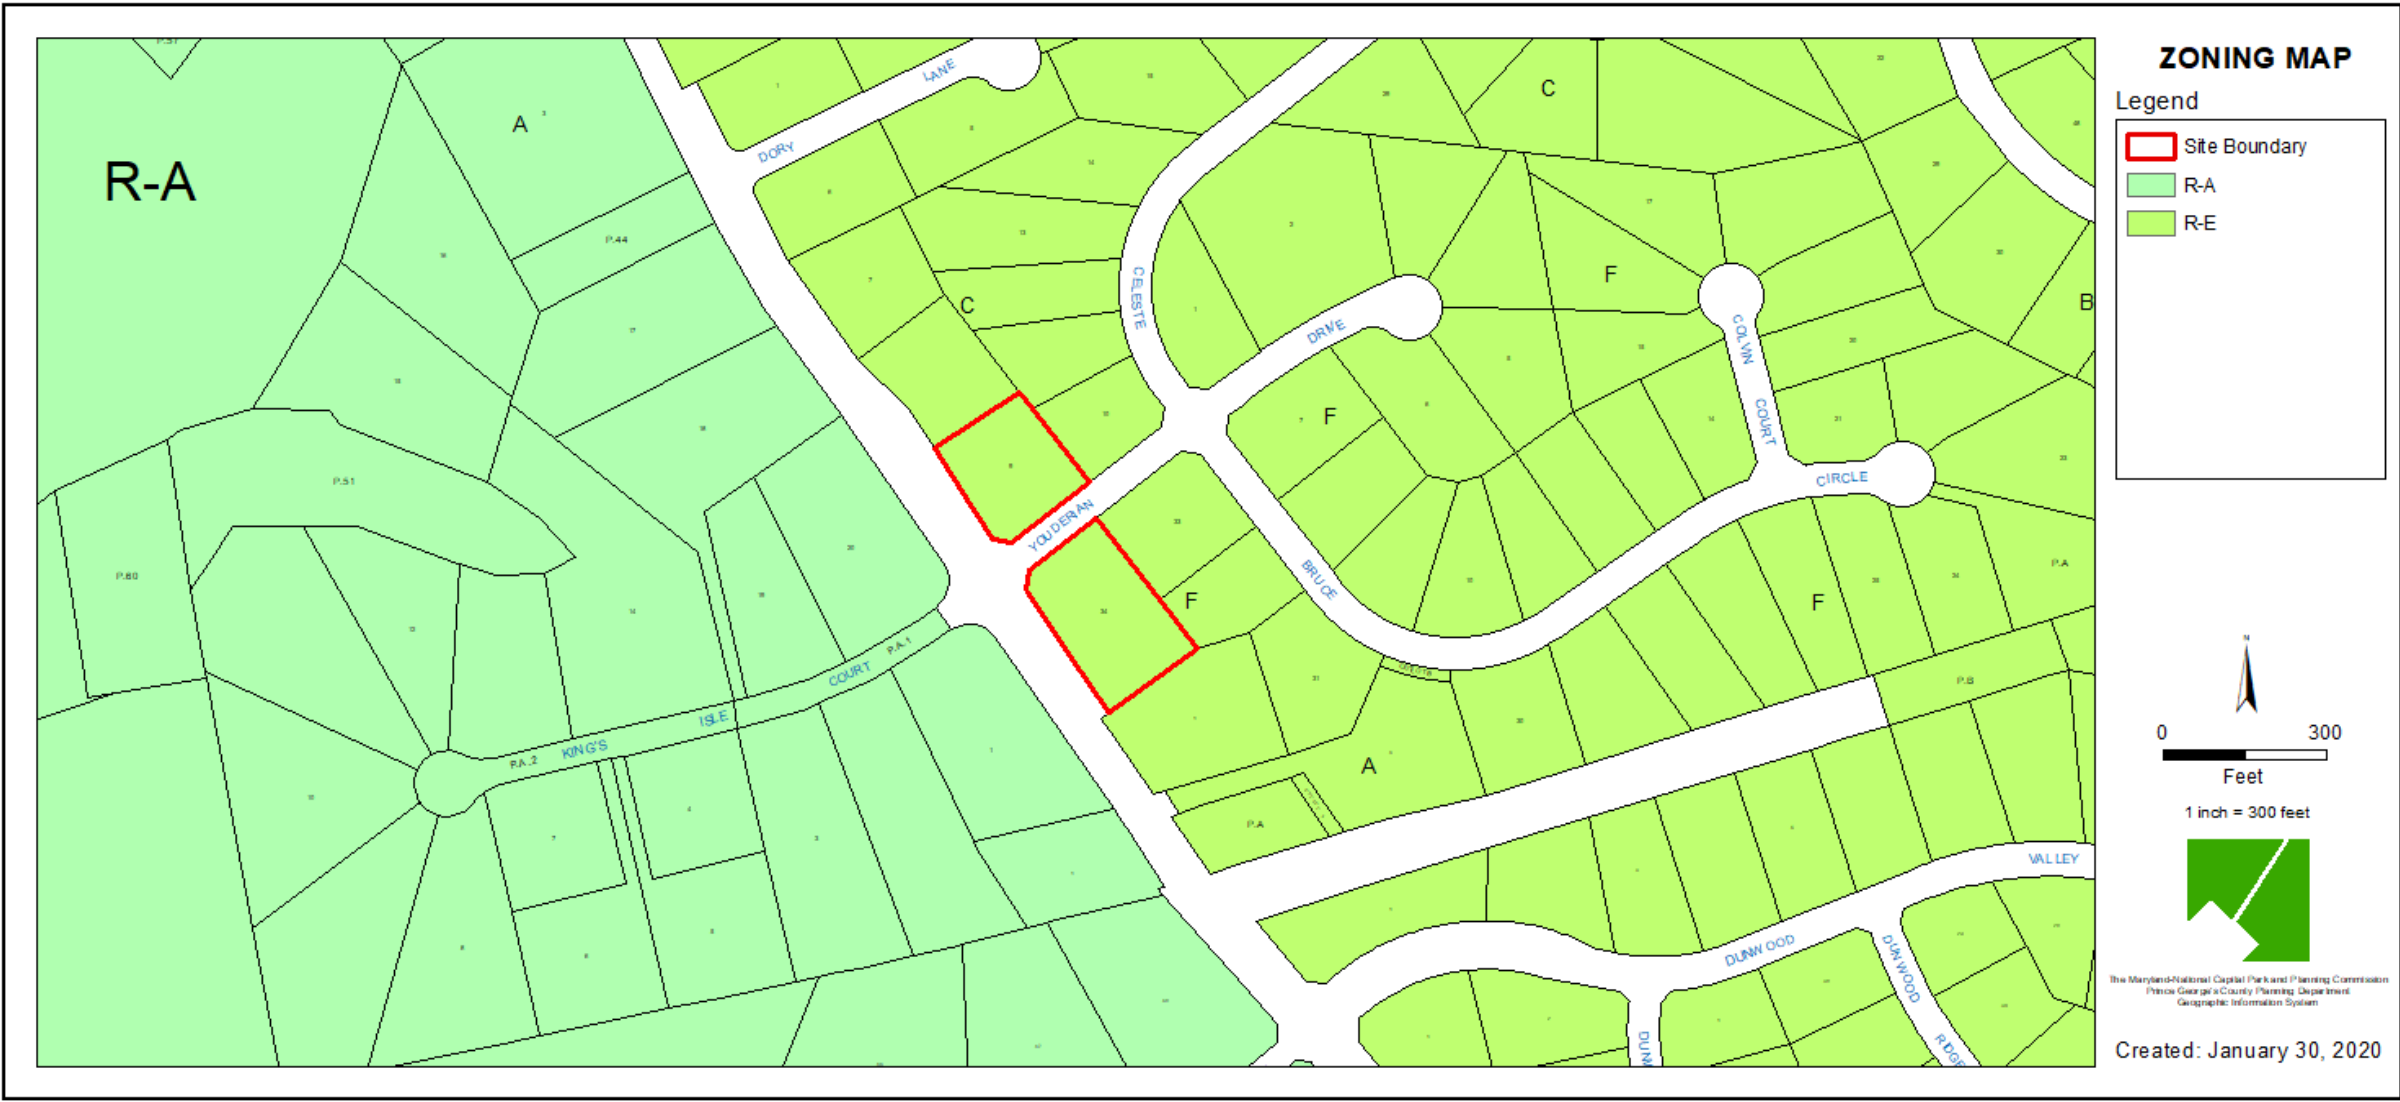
ZONING MAP

Legend

Site Boundary
R-A
R-E

R-A

A
P.44
P.51
P.60
C
C
F
F
F
F
B
A
P.A
P.B
P.A
P.A.1
P.A.2

DORY LANE
CELESTE
DRIVE
COLVIN COURT
CIRCLE
YOUDERIAN
BRUCE
KING'S ISLE COURT
VALLEY
DUNWOOD
DUNWOOD RIDGE
DUN

0 300
Feet
1 inch = 300 feet

The Maryland-National Capital Park and Planning Commission
Prince George's County Planning Department
Geographic Information System

Created: January 30, 2020